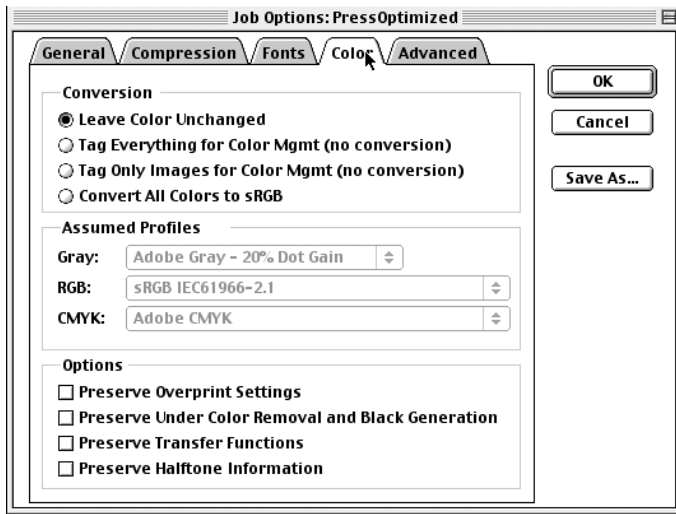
Job Options: PressOptimized

General
Compression
Fonts
Color
Advanced

Conversion
Leave Color Unchanged
Tag Everything for Color Mgmt (no conversion)
Tag Only Images for Color Mgmt (no conversion)
Convert All Colors to sRGB

Assumed Profiles
Gray: Adobe Gray - 20% Dot Gain
RGB: sRGB IEC61966-2.1
CMYK: Adobe CMYK

Options
Preserve Overprint Settings
Preserve Under Color Removal and Black Generation
Preserve Transfer Functions
Preserve Halftone Information

OK
Cancel
Save As...